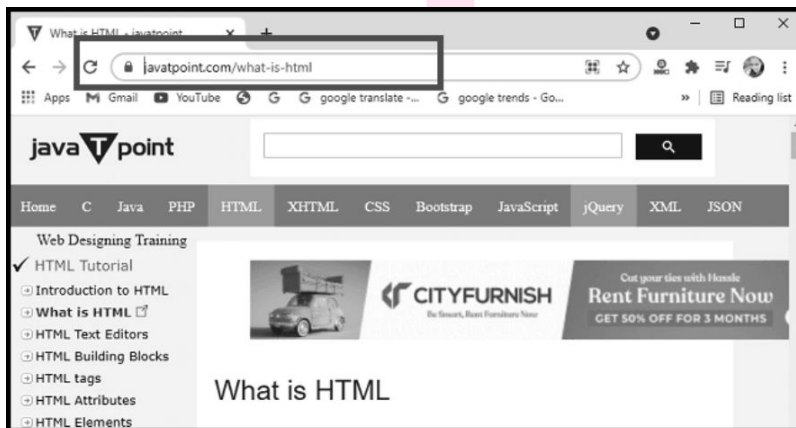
What is HTML - javatpoint ×  +

javatpoint.com/what-is-html

Apps Gmail YouTube G google translate -... google trends - Go... » Reading list

java T point

Home C Java PHP HTML XHTML CSS Bootstrap JavaScript jQuery XML JSON

Web Designing Training
✓ HTML Tutorial
Introduction to HTML
What is HTML
HTML Text Editors
HTML Building Blocks
HTML tags
HTML Attributes
HTML Elements

CITYFURNISH
Be Smart, Rent Furniture Now
Cut your ties with Hassle
Rent Furniture Now
GET 50% OFF FOR 3 MONTHS

What is HTML